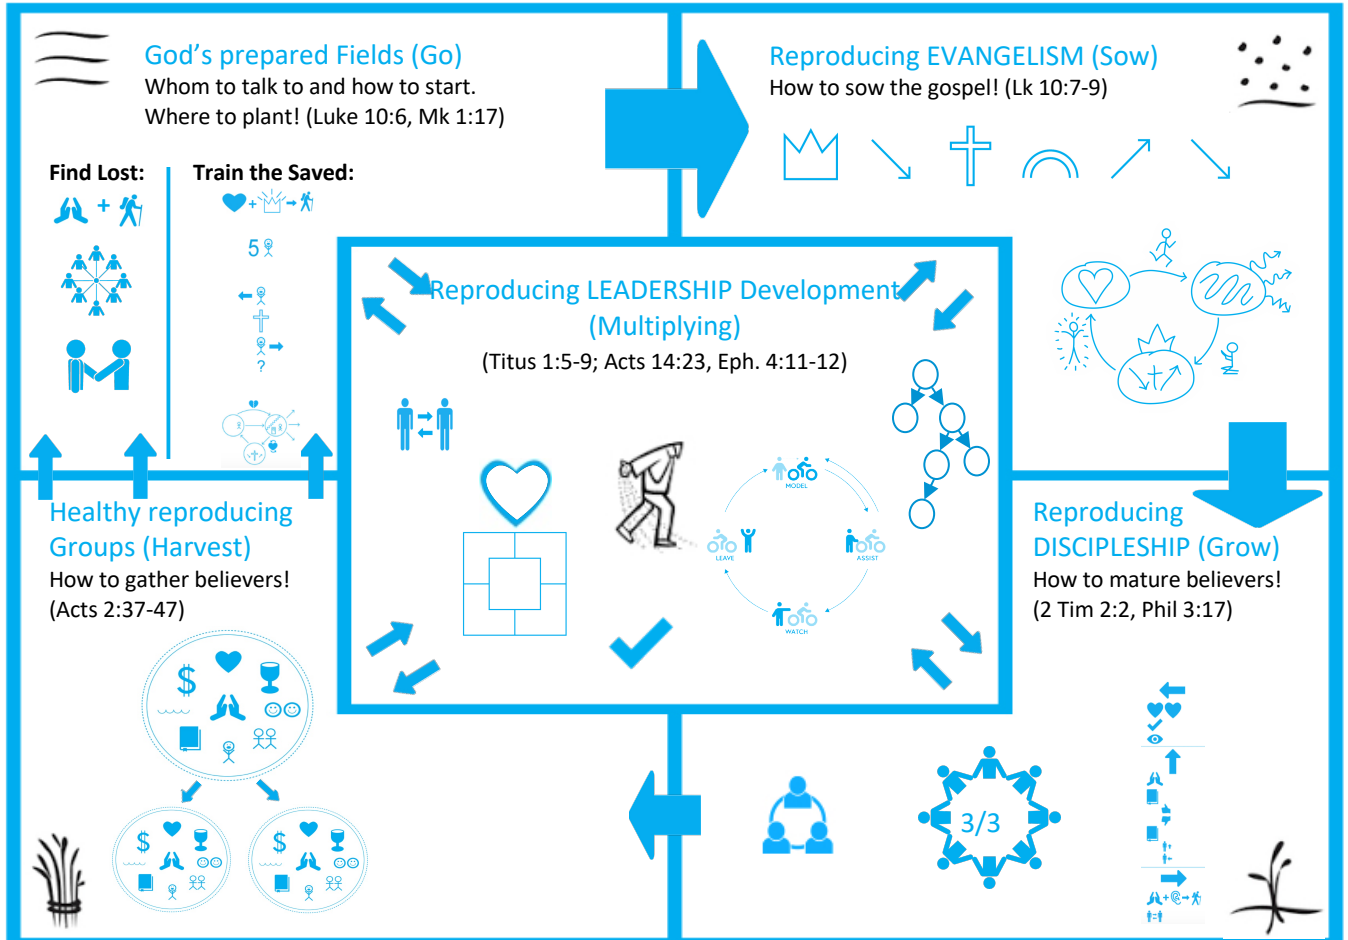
God's prepared Fields (Go)
Whom to talk to and how to start.
Where to plant! (Luke 10:6, Mk 1:17)

Find Lost:

Train the Saved:

5

?

Reproducing EVANGELISM (Sow)
How to sow the gospel! (Lk 10:7-9)

Reproducing LEADERSHIP Development (Multiplying)
(Titus 1:5-9; Acts 14:23, Eph. 4:11-12)

MODEL
ASSIST
WATCH
LEAVE

Healthy reproducing Groups (Harvest)
How to gather believers!
(Acts 2:37-47)

$

$

$

Reproducing DISCIPLESHIP (Grow)
How to mature believers!
(2 Tim 2:2, Phil 3:17)

3/3